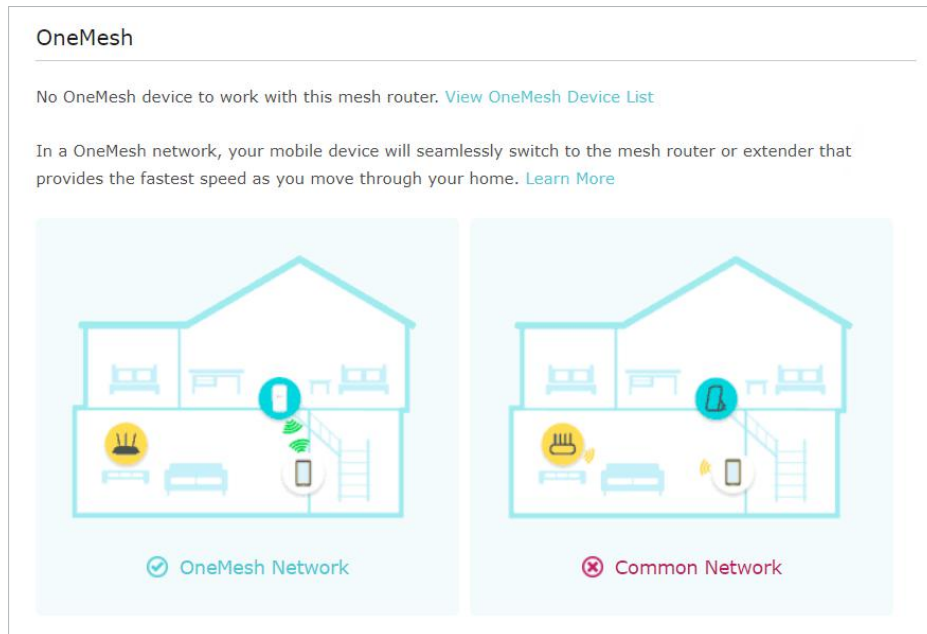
OneMesh

No OneMesh device to work with this mesh router. View OneMesh Device List

In a OneMesh network, your mobile device will seamlessly switch to the mesh router or extender that provides the fastest speed as you move through your home. Learn More

OneMesh Network

Common Network